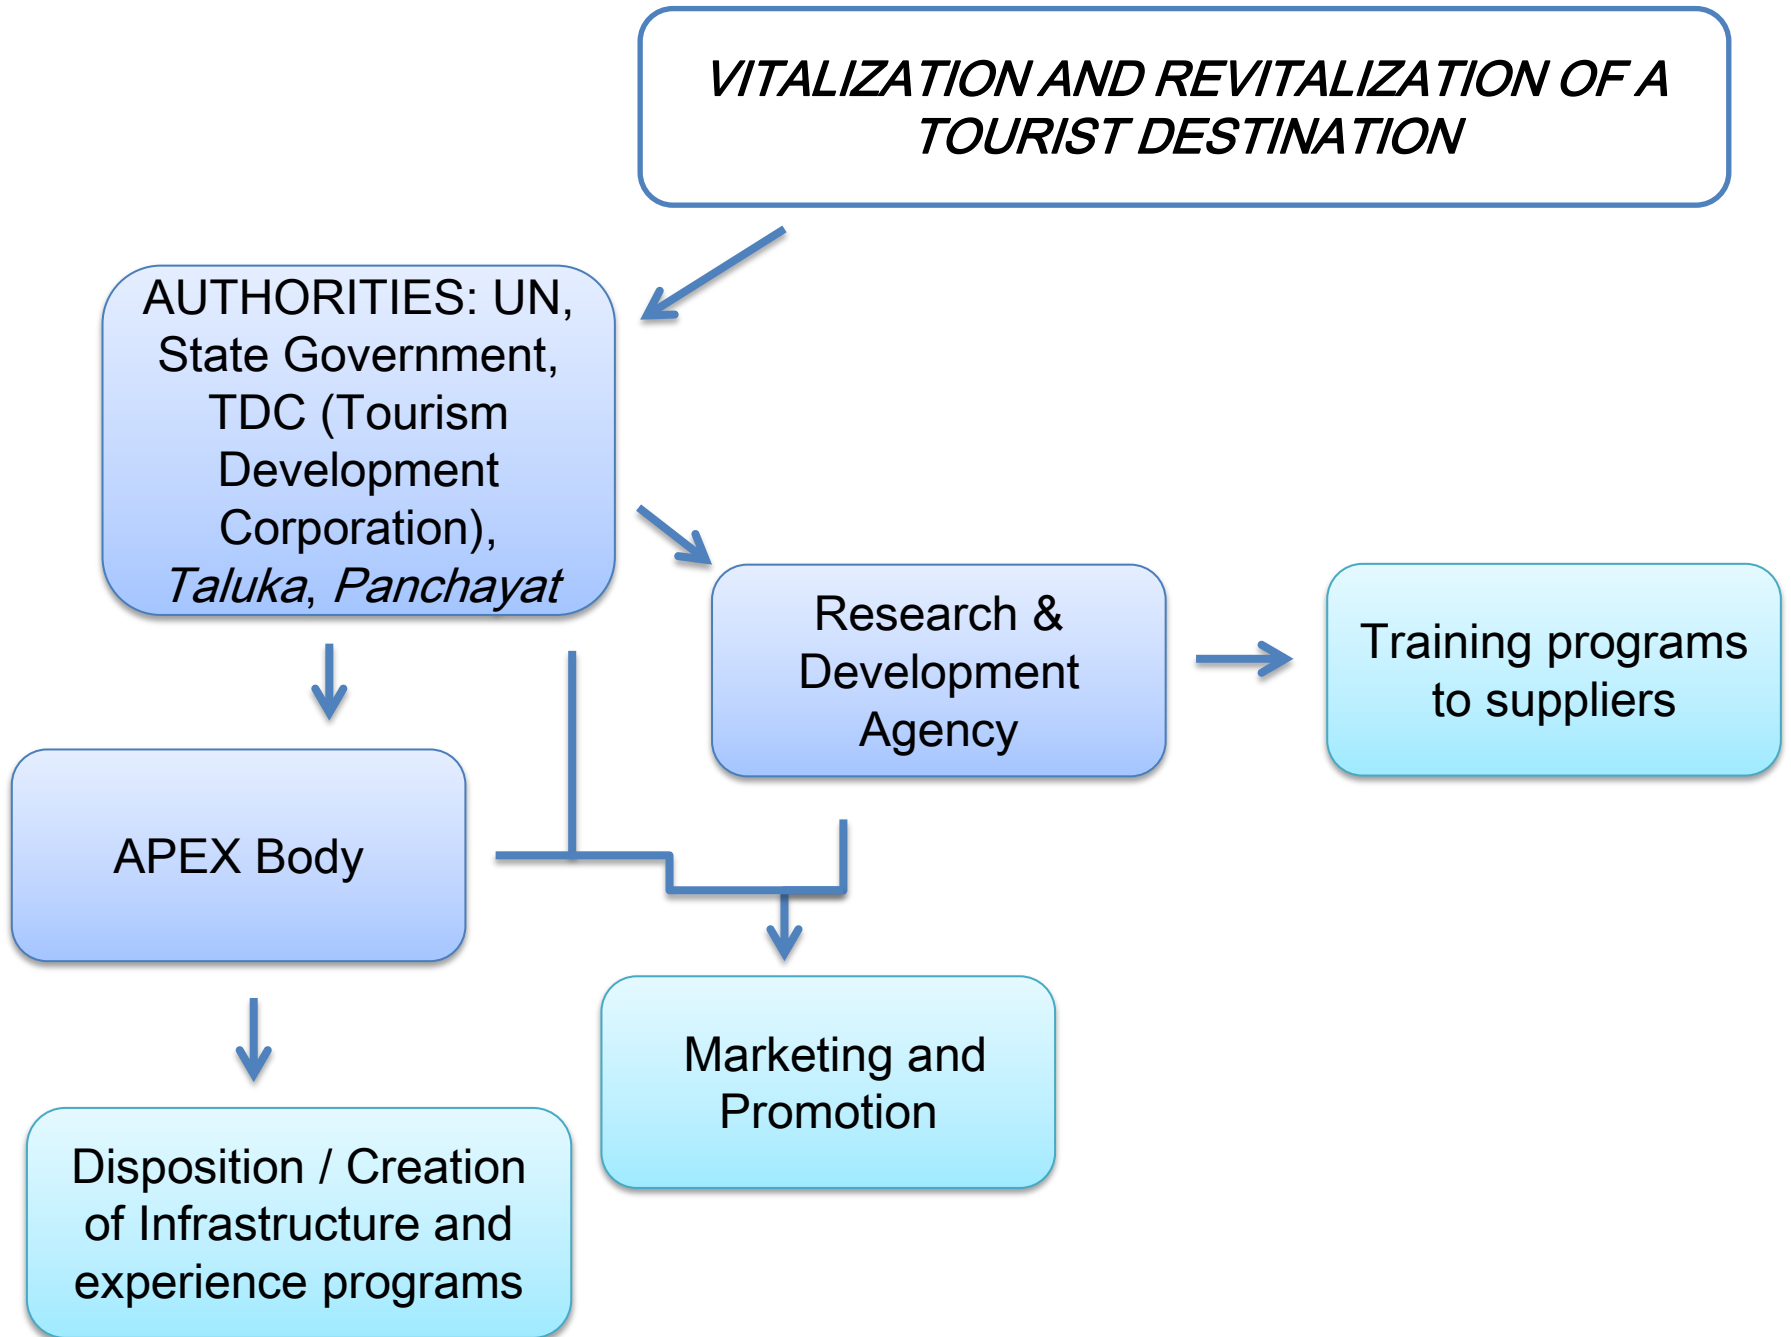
VITALIZATION AND REVITALIZATION OF A TOURIST DESTINATION

AUTHORITIES: UN, State Government, TDC (Tourism Development Corporation), Taluka, Panchayat

Research & Development Agency

Training programs to suppliers

APEX Body

Marketing and Promotion

Disposition / Creation of Infrastructure and experience programs